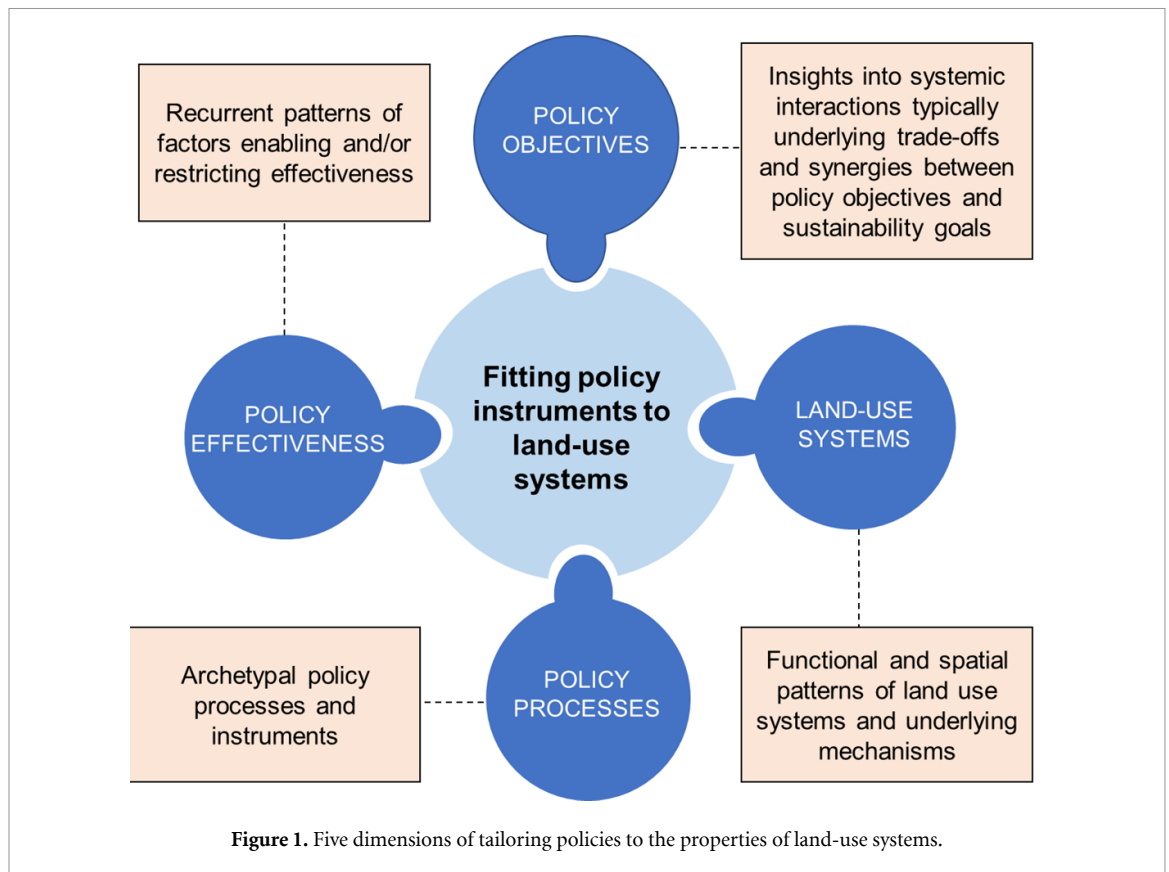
Recurrent patterns of factors enabling and/or restricting effectiveness

POLICY OBJECTIVES

Insights into systemic interactions typically underlying trade-offs and synergies between policy objectives and sustainability goals

POLICY EFFECTIVENESS

**Fitting policy instruments to land-use systems**

LAND-USE SYSTEMS

Archetypal policy processes and instruments

POLICY PROCESSES

Functional and spatial patterns of land use systems and underlying mechanisms

**Figure 1.** Five dimensions of tailoring policies to the properties of land-use systems.